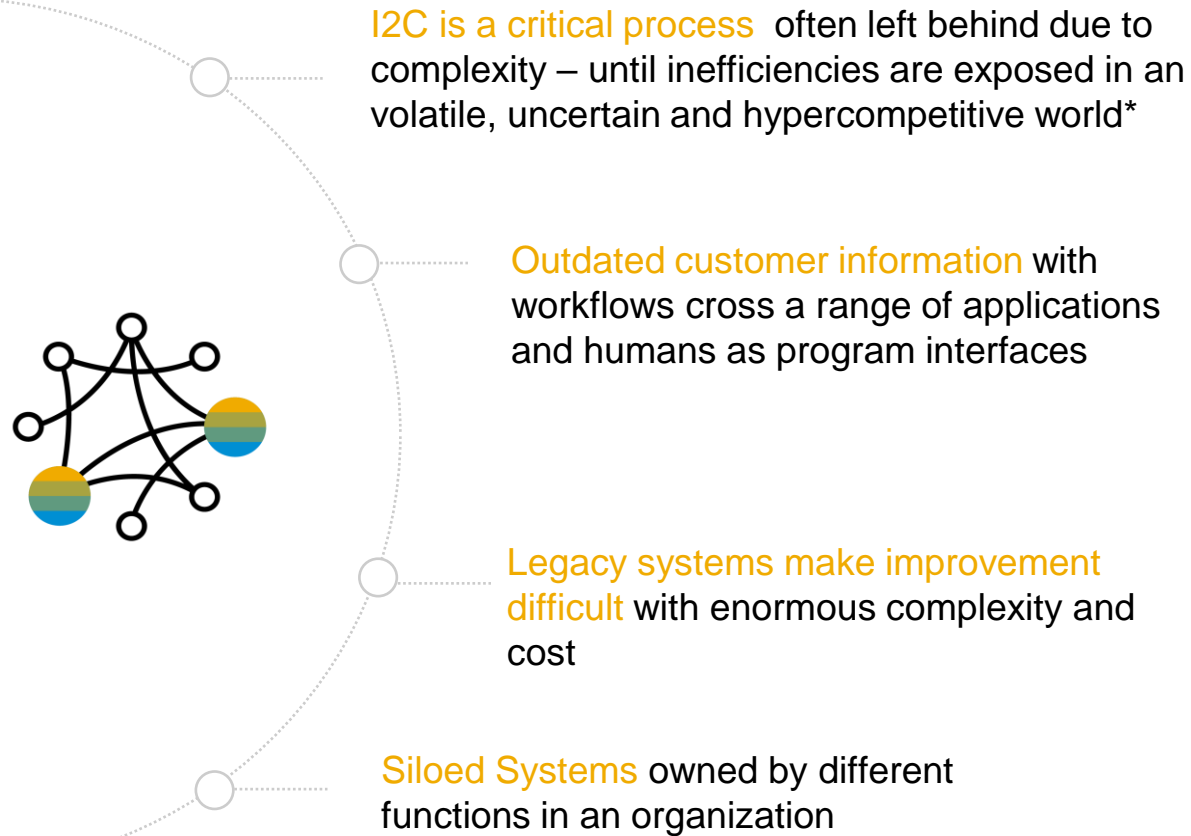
I2C is a critical process  often left behind due to complexity – until inefficiencies are exposed in an volatile, uncertain and hypercompetitive world*

Outdated customer information with workflows cross a range of applications and humans as program interfaces

Legacy systems make improvement difficult with enormous complexity and cost

Siloed Systems owned by different functions in an organization